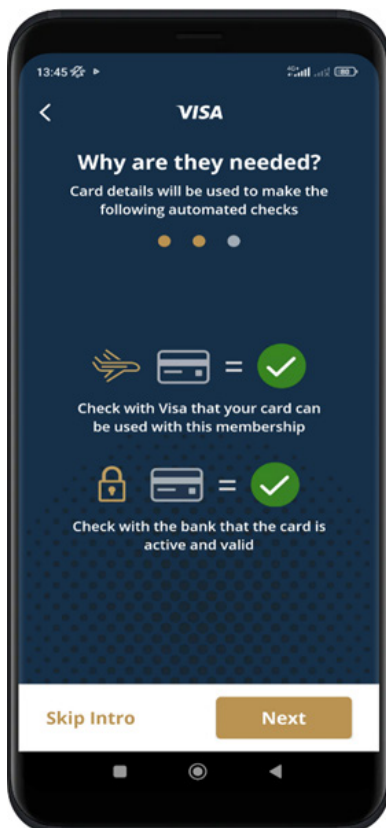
13:45

<

VISA

Why are they needed?

Card details will be used to make the following automated checks

=

Check with Visa that your card can be used with this membership

=

Check with the bank that the card is active and valid

Skip Intro

Next